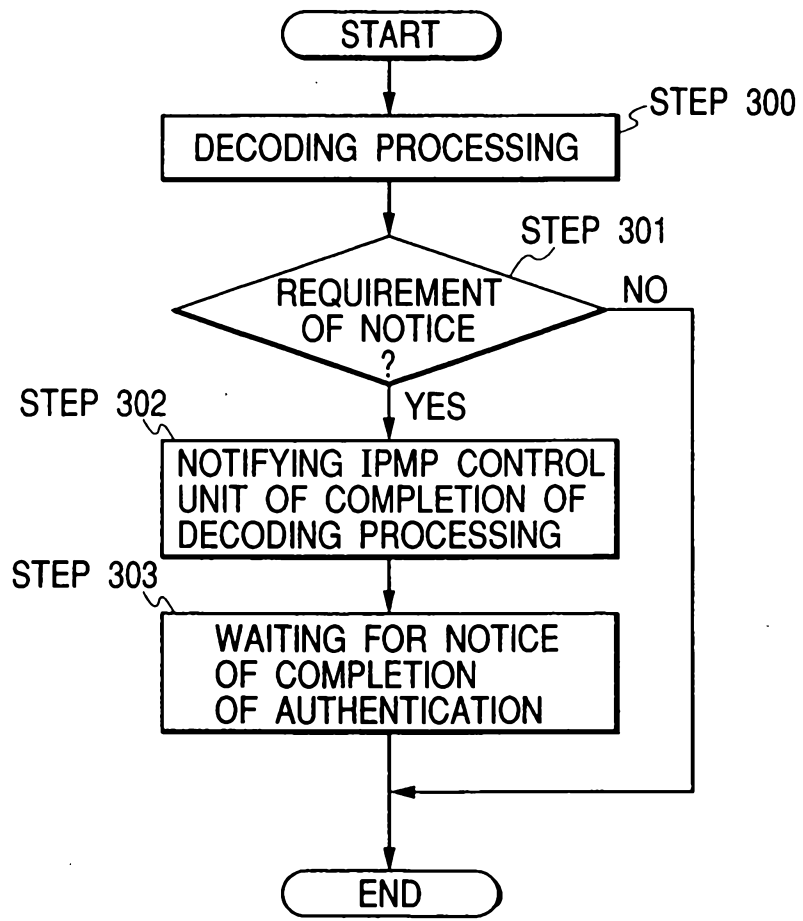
START

STEP 300

DECODING PROCESSING

STEP 301

REQUIREMENT OF NOTICE ?

NO

YES

STEP 302

NOTIFYING IPMP CONTROL UNIT OF COMPLETION OF DECODING PROCESSING

STEP 303

WAITING FOR NOTICE OF COMPLETION OF AUTHENTICATION

END